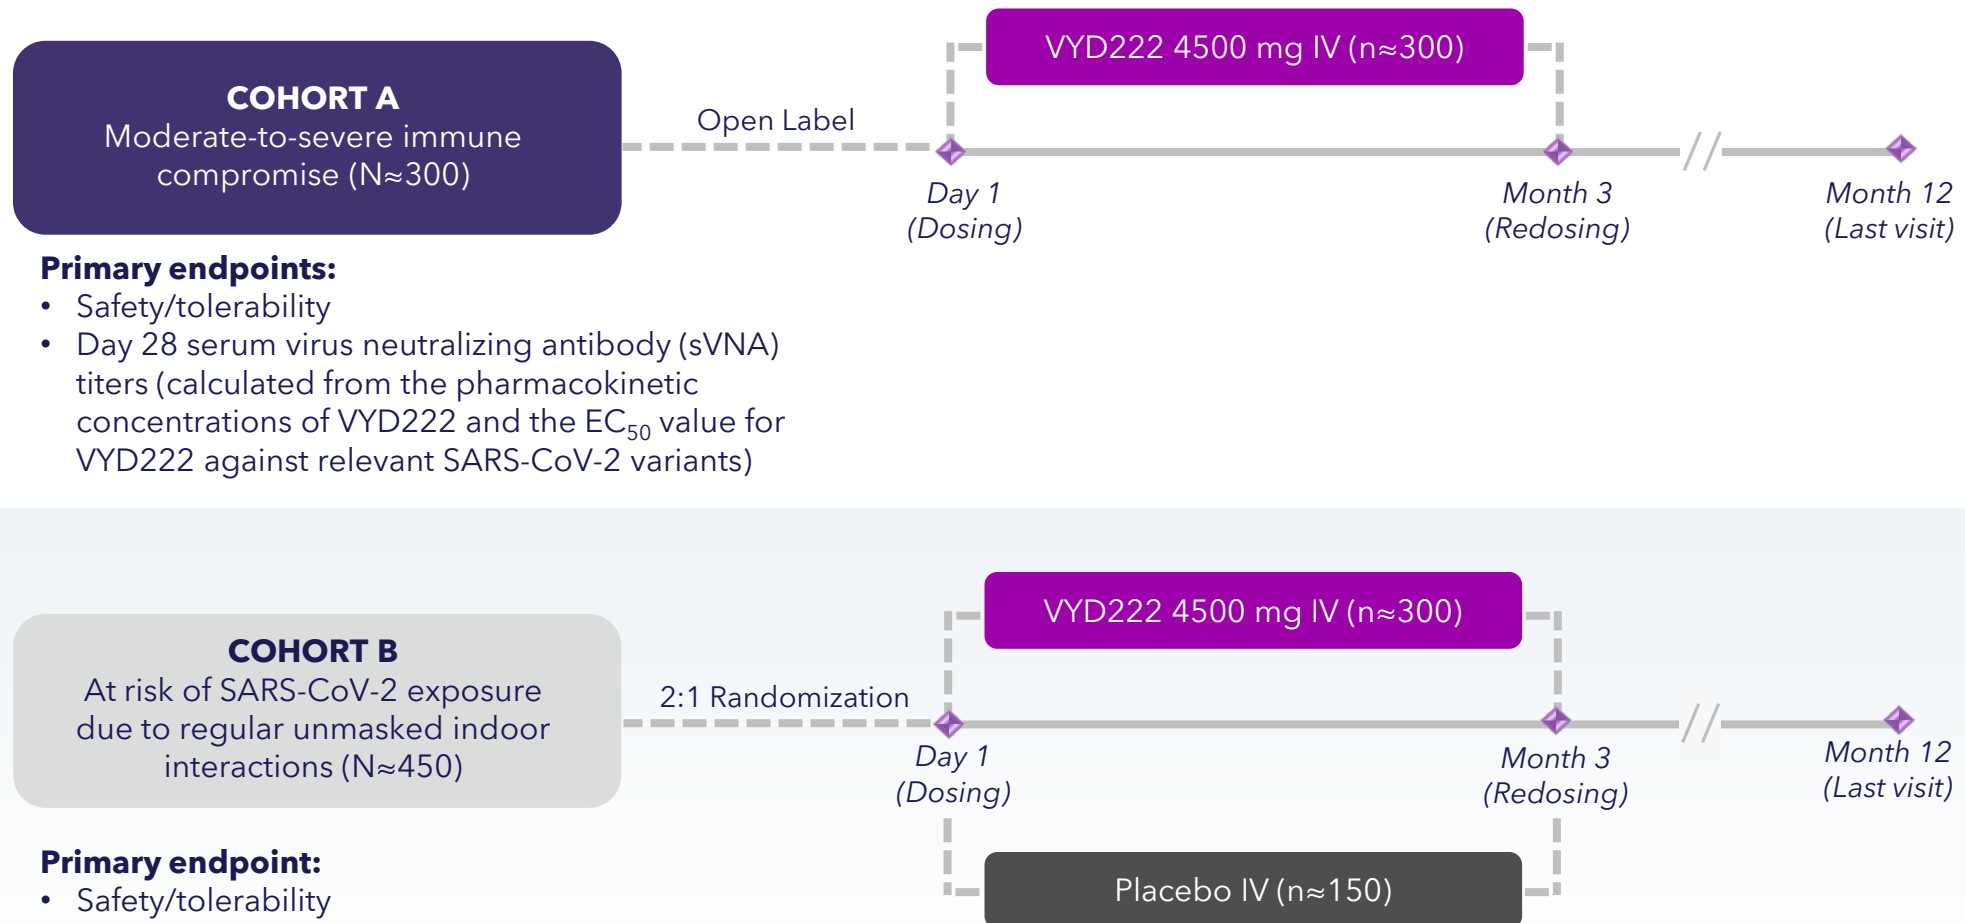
COHORT A
Moderate-to-severe immune compromise (N≈300)

Open Label

VYD222 4500 mg IV (n≈300)

Day 1
(Dosing)

Month 3
(Redosing)

Month 12
(Last visit)

Primary endpoints:
• Safety/tolerability
• Day 28 serum virus neutralizing antibody (sVNA) titers (calculated from the pharmacokinetic concentrations of VYD222 and the $EC_{50}$ value for VYD222 against relevant SARS-CoV-2 variants)

COHORT B
At risk of SARS-CoV-2 exposure due to regular unmasked indoor interactions (N≈450)

2:1 Randomization

VYD222 4500 mg IV (n≈300)

Day 1
(Dosing)

Month 3
(Redosing)

Month 12
(Last visit)

Placebo IV (n≈150)

Primary endpoint:
• Safety/tolerability